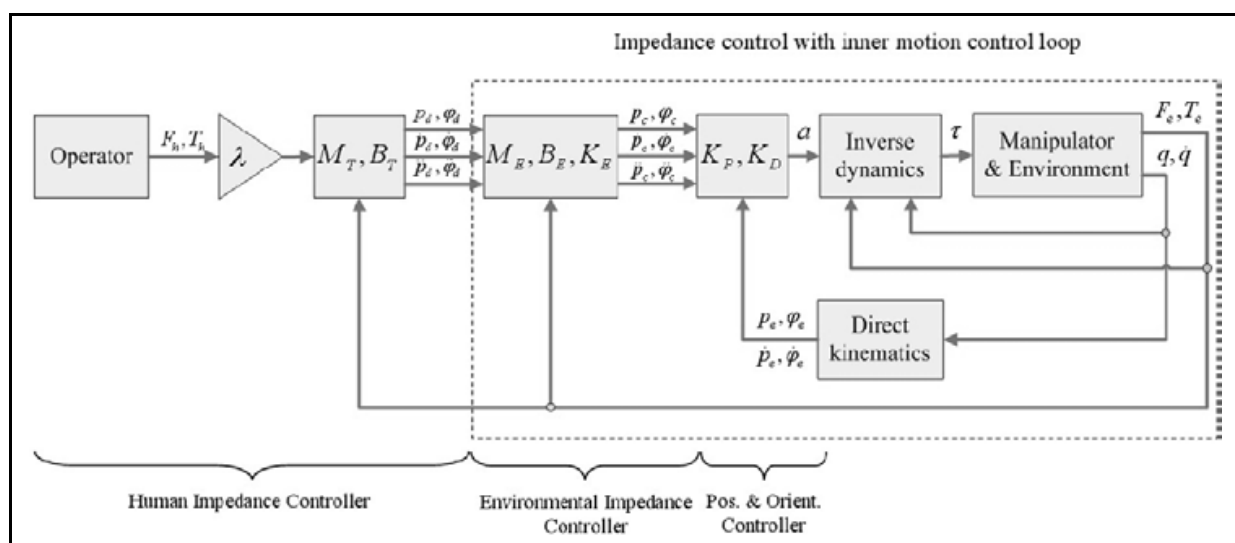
Impedance control with inner motion control loop

Operator

$F_h, T_h$

$\lambda$

$M_T, B_T$

$p_d, \varphi_d$

$\dot{p}_d, \dot{\varphi}_d$

$\ddot{p}_d, \ddot{\varphi}_d$

$M_E, B_E, K_E$

$p_c, \varphi_c$

$\dot{p}_c, \dot{\varphi}_c$

$\ddot{p}_c, \ddot{\varphi}_c$

$K_P, K_D$

$a$

Inverse dynamics

$\tau$

Manipulator & Environment

$F_e, T_e$

$q, \dot{q}$

$p_e, \varphi_e$

$\dot{p}_e, \dot{\varphi}_e$

Direct kinematics

Human Impedance Controller

Environmental Impedance Controller

Pos. & Orient. Controller